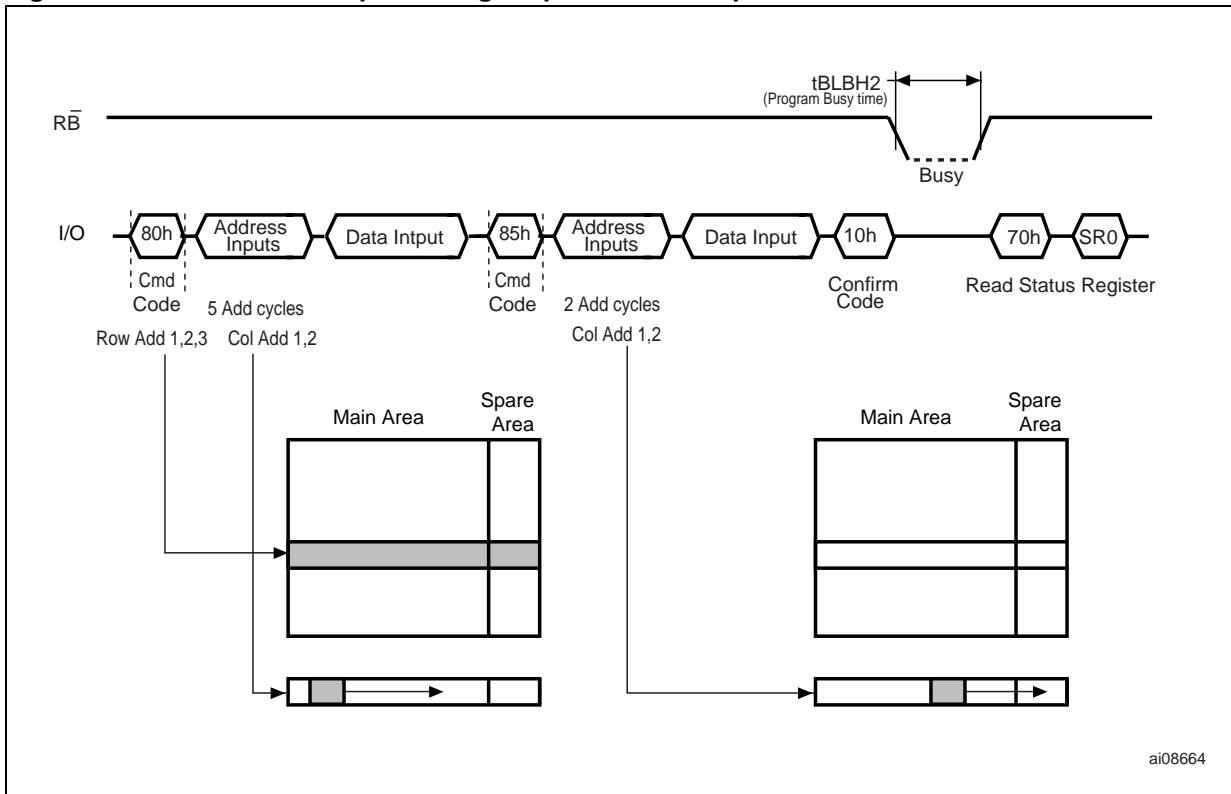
tBLBH2
(Program Busy time)

$R\bar{B}$

Busy

I/O

80h

Address Inputs

Data Intput

85h

Address Inputs

Data Input

10h

70h

SR0

Cmd Code

5 Add cycles

Cmd Code

2 Add cycles

Confirm Code

Read Status Register

Row Add 1,2,3

Col Add 1,2

Col Add 1,2

Main Area

Spare Area

Main Area

Spare Area

ai08664